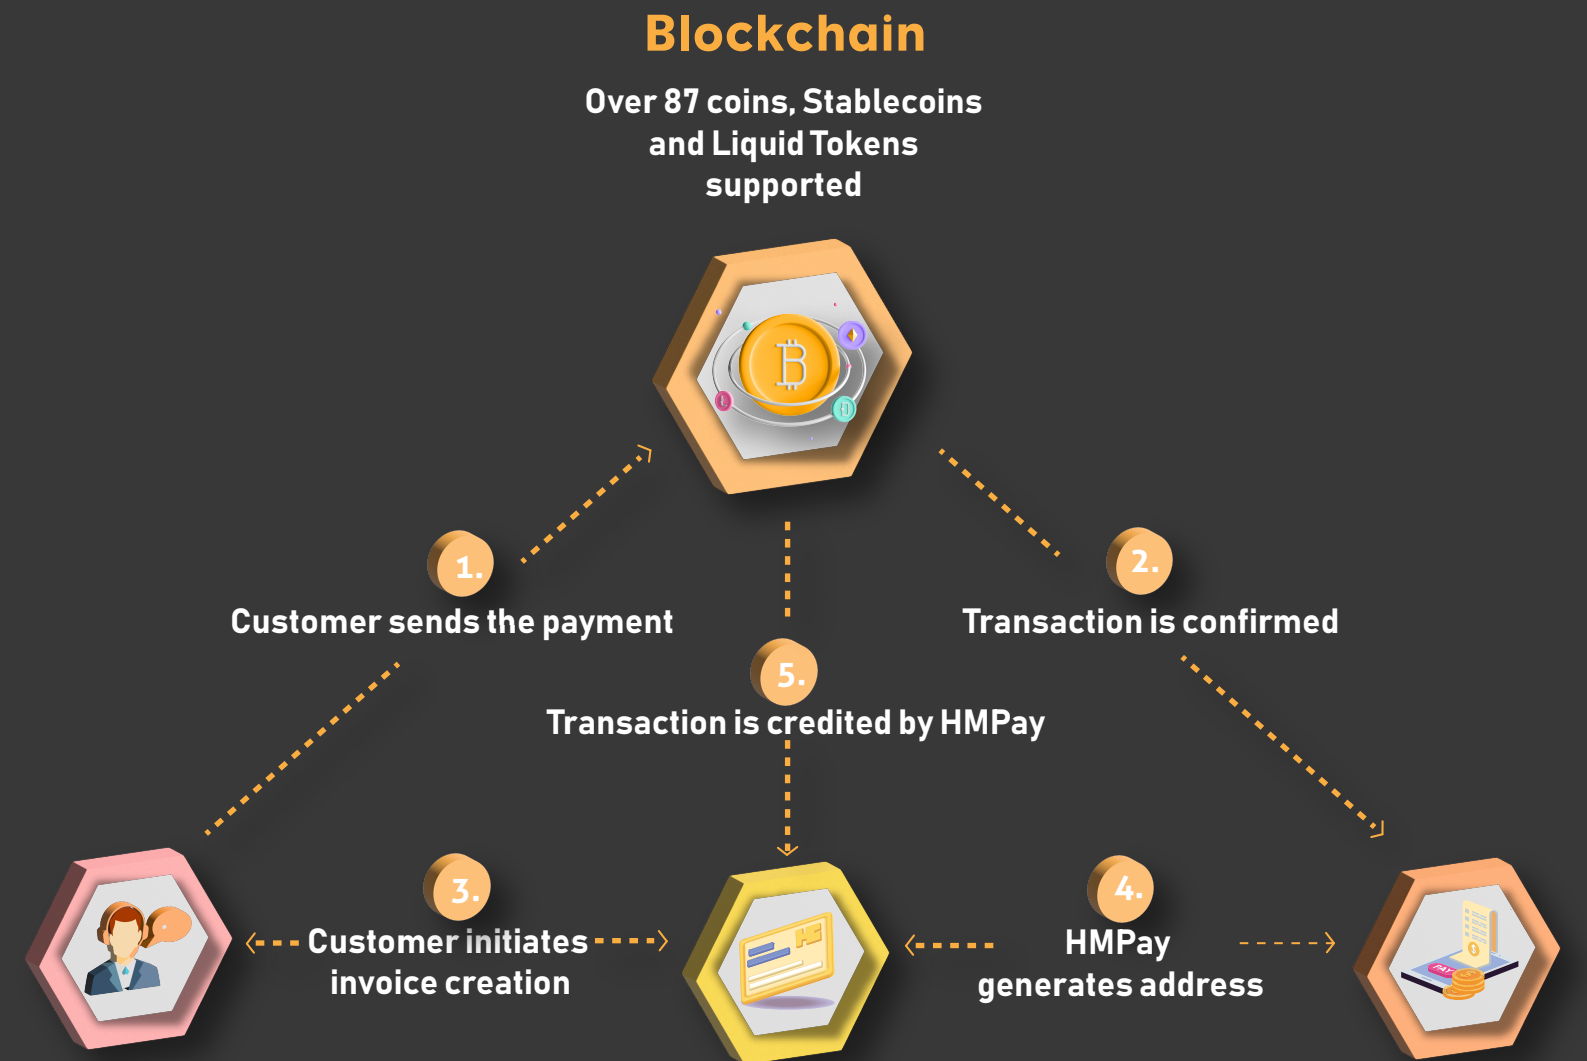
Blockchain

Over 87 coins, Stablecoins and Liquid Tokens supported

1.
Customer sends the payment

2.
Transaction is confirmed

5.
Transaction is credited by HMPay

3.
Customer initiates invoice creation

4.
HMPay generates address